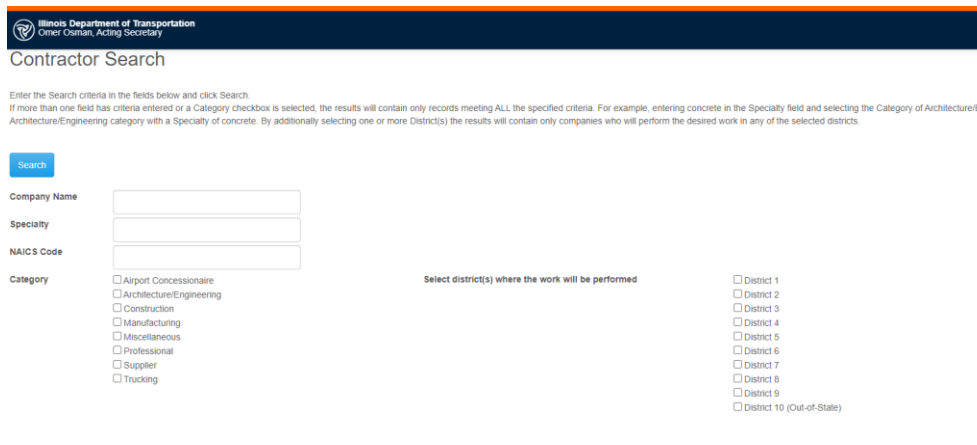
Illinois Department of Transportation
Omer Osman, Acting Secretary

Contractor Search

Enter the Search criteria in the fields below and click Search.
If more than one field has criteria entered or a Category checkbox is selected, the results will contain only records meeting ALL the specified criteria. For example, entering concrete in the Specialty field and selecting the Category of Architecture/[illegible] Architecture/Engineering category with a Specialty of concrete. By additionally selecting one or more District(s) the results will contain only companies who will perform the desired work in any of the selected districts.

Search

Company Name

Specialty

NAICS Code

Category
☐ Airport Concessionaire
☐ Architecture/Engineering
☐ Construction
☐ Manufacturing
☐ Miscellaneous
☐ Professional
☐ Supplier
☐ Trucking

Select district(s) where the work will be performed

☐ District 1
☐ District 2
☐ District 3
☐ District 4
☐ District 5
☐ District 6
☐ District 7
☐ District 8
☐ District 9
☐ District 10 (Out-of-State)